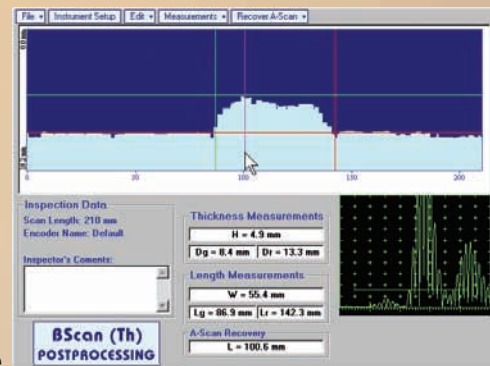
File ▾ Instrument Setup Edit ▾ Measurements ▾ Recover A-Scan ▾

0 50 100 150 200

Inspection Data
Scan Length: 218 mm
Encoder Name: Default

Inspector's Coments:

Thickness Measurements
H = 4.9 mm
Dg = 8.4 mm Dr = 13.3 mm

Length Measurements
W = 55.4 mm
Lg = 86.9 mm Lr = 142.3 mm

A-Scan Recovery
L = 100.6 mm

BScan (Th)
POSTPROCESSING